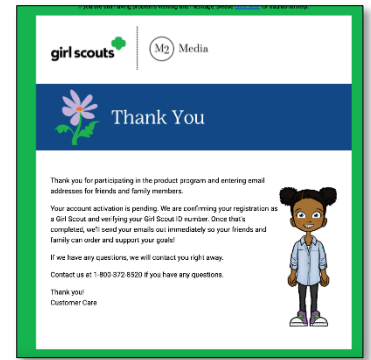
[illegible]

girl scouts

M2 Media

Thank You

Thank you for participating in the product program and entering email addresses for friends and family members.

Your account activation is pending. We are confirming your registration as a Girl Scout and verifying your Girl Scout ID number. Once that's completed, we'll send your emails out immediately so your friends and family can order and support your goals!

If we have any questions, we will contact you right away.

Contact us at 1-800-372-8520 if you have any questions.

Thank you!
Customer Care